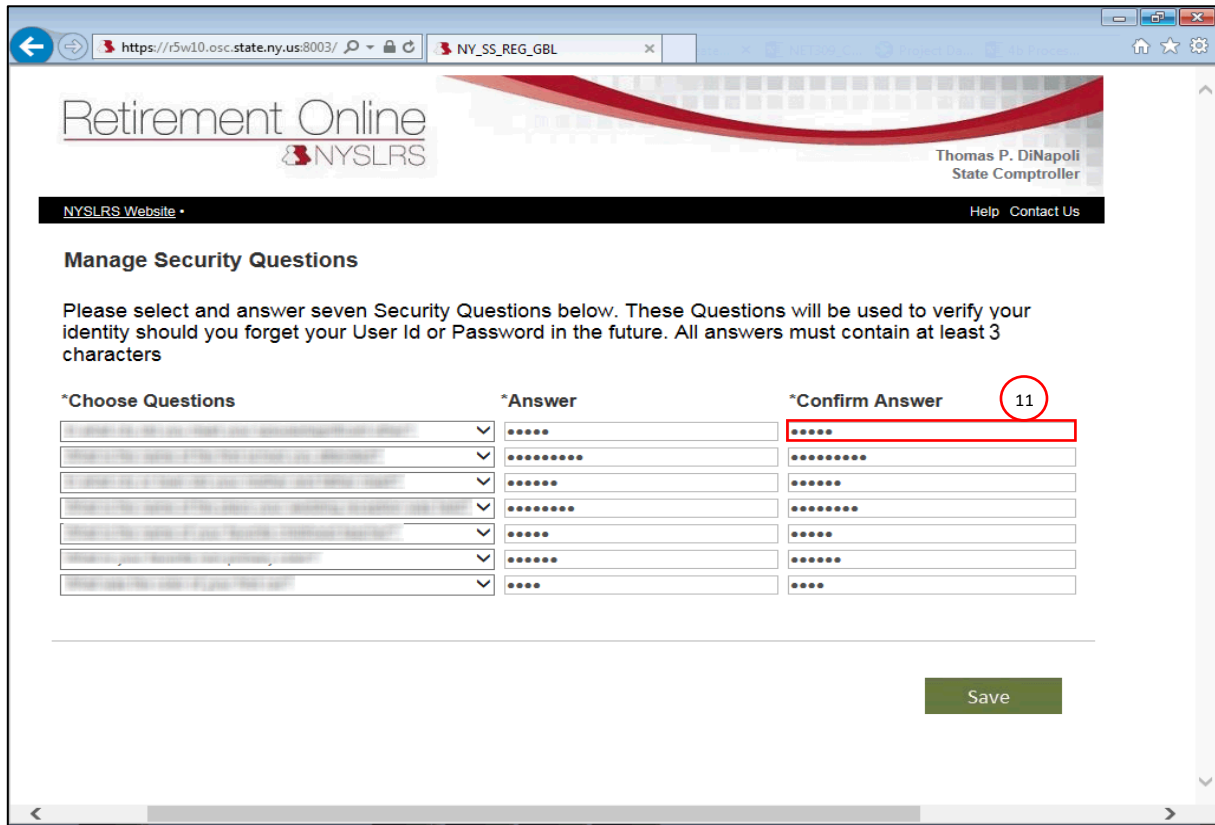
https://r5w10.osc.state.ny.us:8003/

NY_SS_REG_GBL

Retirement Online
NYSLRS

Thomas P. DiNapoli
State Comptroller

NYSLRS Website •

Help Contact Us

Manage Security Questions

Please select and answer seven Security Questions below. These Questions will be used to verify your identity should you forget your User Id or Password in the future. All answers must contain at least 3 characters

*Choose Questions

*Answer

*Confirm Answer

11

| *Choose Questions | *Answer | *Confirm Answer |
|---|---|---|
| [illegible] | ••••• | ••••• |
| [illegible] | ••••••••• | ••••••••• |
| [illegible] | •••••• | •••••• |
| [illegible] | •••••••• | •••••••• |
| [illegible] | ••••• | ••••• |
| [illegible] | •••••• | •••••• |
| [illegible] | •••• | •••• |

Save